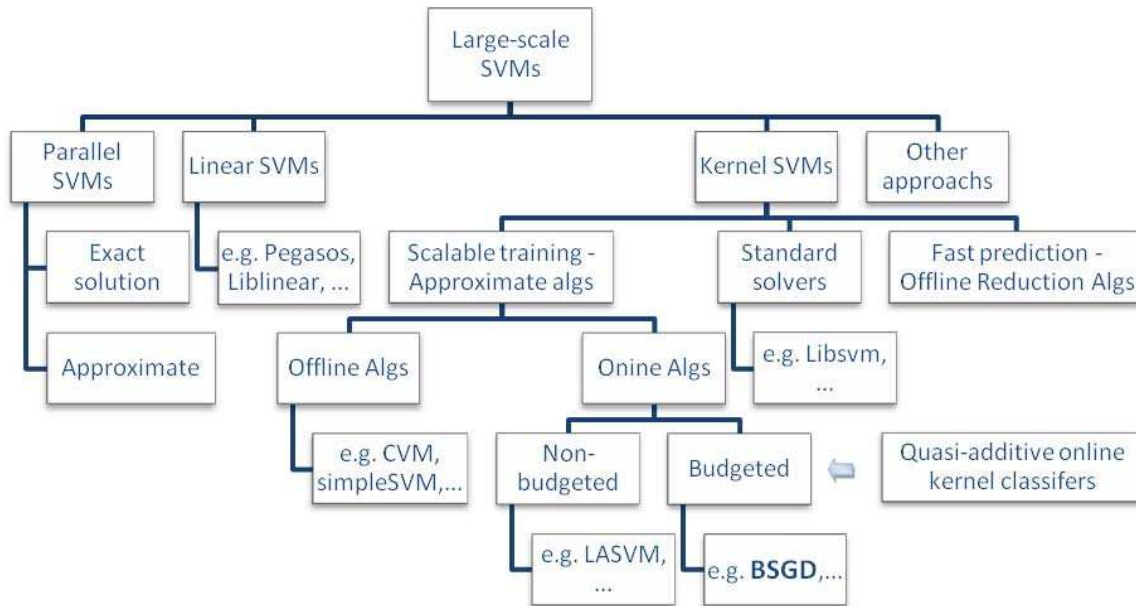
Large-scale SVMs

Parallel SVMs

Linear SVMs

Kernel SVMs

Other approachs

Exact solution

Approximate

e.g. Pegasos, Liblinear, ...

Scalable training - Approximate algs

Standard solvers

Fast prediction - Offline Reduction Algs

Offline Algs

Onine Algs

e.g. Libsvm, ...

e.g. CVM, simpleSVM,...

Non-budgeted

Budgeted

Quasi-additive online kernel classifers

e.g. LASVM, ...

e.g. **BSGD**,...